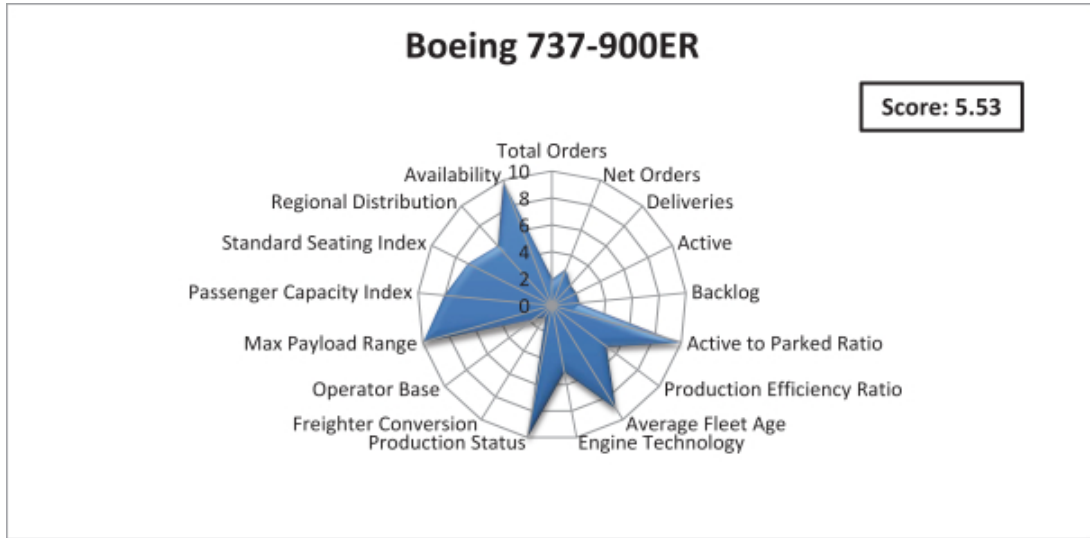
Boeing 737-900ER

Score: 5.53

Total Orders
Net Orders
Deliveries
Active
Backlog
Active to Parked Ratio
Production Efficiency Ratio
Average Fleet Age
Engine Technology
Production Status
Freighter Conversion
Operator Base
Max Payload Range
Passenger Capacity Index
Standard Seating Index
Regional Distribution
Availability

10
8
6
4
2
0